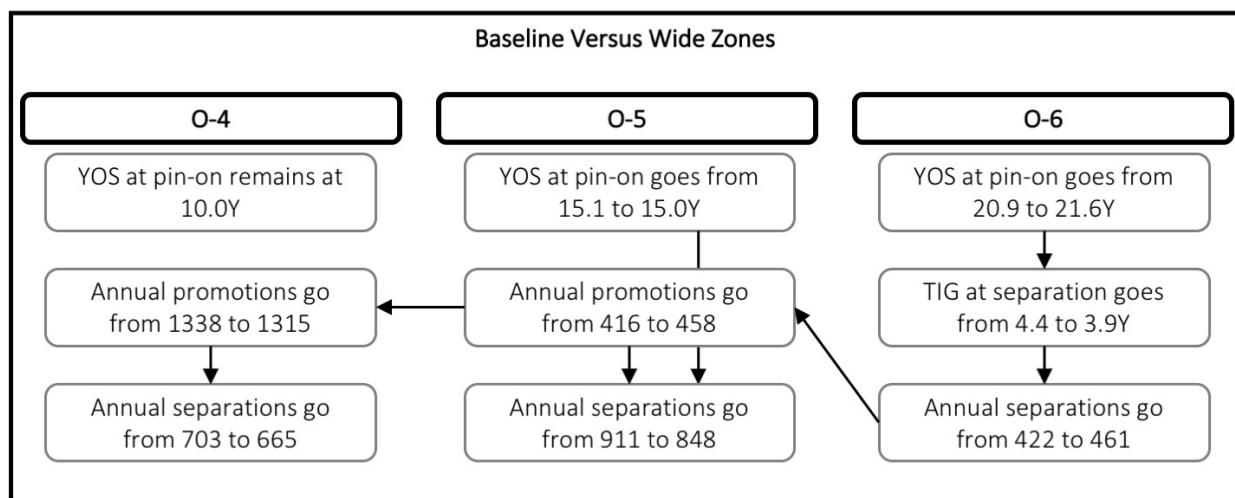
Baseline Versus Wide Zones

O-4

YOS at pin-on remains at 10.0Y

Annual promotions go from 1338 to 1315

Annual separations go from 703 to 665

O-5

YOS at pin-on goes from 15.1 to 15.0Y

Annual promotions go from 416 to 458

Annual separations go from 911 to 848

O-6

YOS at pin-on goes from 20.9 to 21.6Y

TIG at separation goes from 4.4 to 3.9Y

Annual separations go from 422 to 461